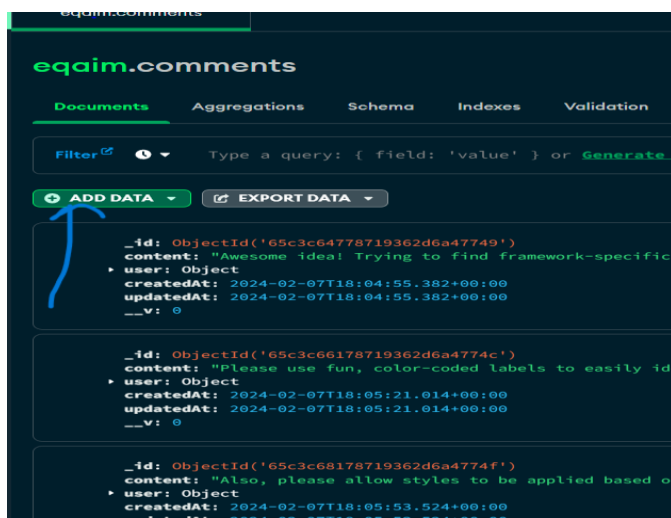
eqaim.comments

eqaim.comments

Documents Aggregations Schema Indexes Validation

Filter Type a query: { field: 'value' } or Generate

ADD DATA EXPORT DATA

_id: ObjectId('65c3c64778719362d6a47749')
content: "Awesome idea! Trying to find framework-specific
user: Object
createdAt: 2024-02-07T18:04:55.382+00:00
updatedAt: 2024-02-07T18:04:55.382+00:00
__v: 0

_id: ObjectId('65c3c66178719362d6a4774c')
content: "Please use fun, color-coded labels to easily id
user: Object
createdAt: 2024-02-07T18:05:21.014+00:00
updatedAt: 2024-02-07T18:05:21.014+00:00
__v: 0

_id: ObjectId('65c3c68178719362d6a4774f')
content: "Also, please allow styles to be applied based o
user: Object
createdAt: 2024-02-07T18:05:53.524+00:00
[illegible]